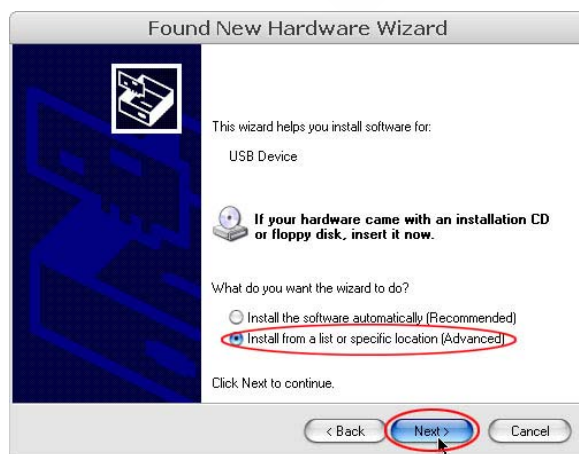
Found New Hardware Wizard

This wizard helps you install software for:

USB Device

If your hardware came with an installation CD or floppy disk, insert it now.

What do you want the wizard to do?

Install the software automatically (Recommended)

Install from a list or specific location (Advanced)

Click Next to continue.

< Back

Next >

Cancel